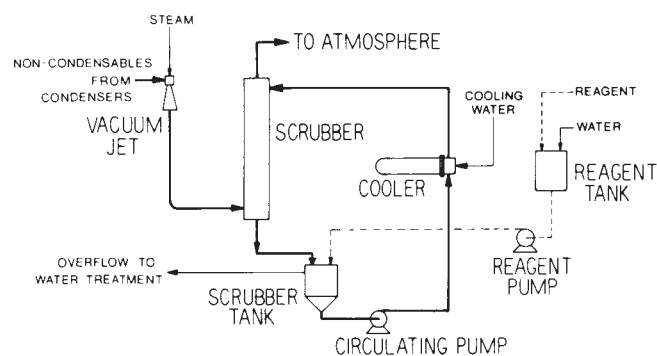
STEAM

NON-CONDENSABLES FROM CONDENSERS

VACUUM JET

TO ATMOSPHERE

SCRUBBER

COOLING WATER

REAGENT

WATER

COOLER

REAGENT TANK

OVERFLOW TO WATER TREATMENT

REAGENT PUMP

SCRUBBER TANK

CIRCULATING PUMP